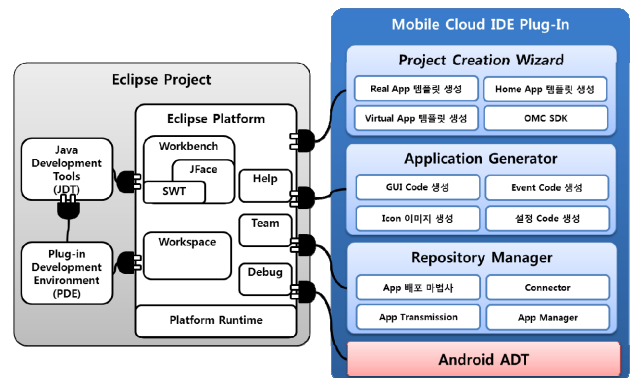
Eclipse Project

Eclipse Platform

Java Development Tools (JDT)

Workbench

JFace

SWT

Help

Team

Plug-in Development Environment (PDE)

Workspace

Debug

Platform Runtime

Mobile Cloud IDE Plug-In

Project Creation Wizard

Real App 템플릿 생성

Home App 템플릿 생성

Virtual App 템플릿 생성

OMC SDK

Application Generator

GUI Code 생성

Event Code 생성

Icon 이미지 생성

설정 Code 생성

Repository Manager

App 배포 마법사

Connector

App Transmission

App Manager

Android ADT